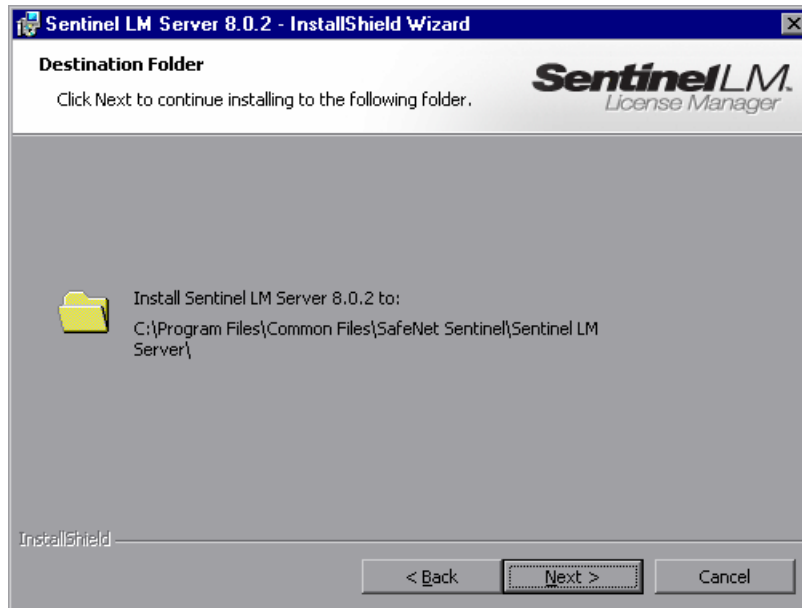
Sentinel LM Server 8.0.2 - InstallShield Wizard

Destination Folder

Click Next to continue installing to the following folder.

SentinelLM
License Manager

Install Sentinel LM Server 8.0.2 to:

C:\Program Files\Common Files\SafeNet Sentinel\Sentinel LM Server\

InstallShield

< Back

Next >

Cancel